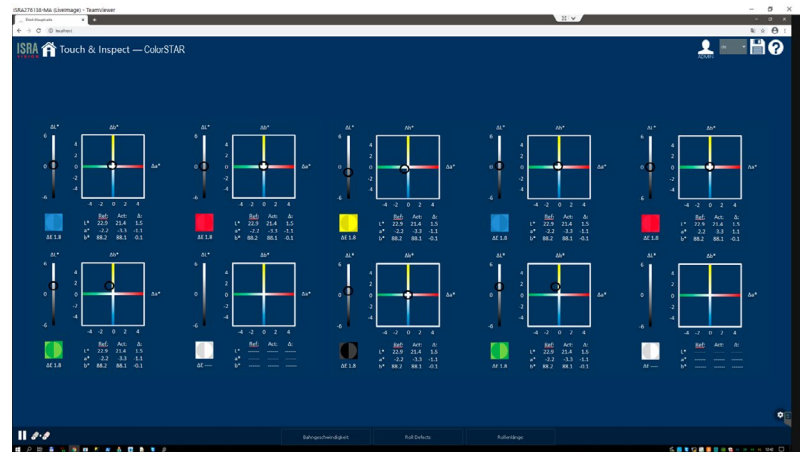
ISRA276138-MA (LiveImage) - TeamViewer

localhost

ISRA VISION

Touch & Inspect — ColorSTAR

ADMIN

ΔL*
Δb*
4
2
0
-2
-4
-6
6
Δa*
-4 -2 0 2 4
ΔE 1.8
| | Ref.: | Act.: | Δ: |
|---|---|---|---|
| L* | 22.9 | 21.4 | 1.5 |
| a* | -2.2 | -3.3 | -1.1 |
| b* | 88.2 | 88.1 | -0.1 |

ΔL*
Δb*
Δa*
-4 -2 0 2 4
ΔE 1.8
| | Ref.: | Act.: | Δ: |
|---|---|---|---|
| L* | 22.9 | 21.4 | 1.5 |
| a* | -2.2 | -3.3 | -1.1 |
| b* | 88.2 | 88.1 | -0.1 |

ΔL*
Δb*
Δa*
-4 -2 0 2 4
ΔE 1.8
| | Ref.: | Act.: | Δ: |
|---|---|---|---|
| L* | 22.9 | 21.4 | 1.5 |
| a* | -2.2 | -3.3 | -1.1 |
| b* | 88.2 | 88.1 | -0.1 |

ΔL*
Δb*
Δa*
-4 -2 0 2 4
ΔE 1.8
| | Ref.: | Act.: | Δ: |
|---|---|---|---|
| L* | 22.9 | 21.4 | 1.5 |
| a* | -2.2 | -3.3 | -1.1 |
| b* | 88.2 | 88.1 | -0.1 |

ΔL*
Δb*
Δa*
-4 -2 0 2 4
ΔE 1.8
| | Ref.: | Act.: | Δ: |
|---|---|---|---|
| L* | 22.9 | 21.4 | 1.5 |
| a* | -2.2 | -3.3 | -1.1 |
| b* | 88.2 | 88.1 | -0.1 |

ΔL*
Δb*
Δa*
-4 -2 0 2 4
ΔE 1.8
| | Ref.: | Act.: | Δ: |
|---|---|---|---|
| L* | 22.9 | 21.4 | 1.5 |
| a* | -2.2 | -3.3 | -1.1 |
| b* | 88.2 | 88.1 | -0.1 |

ΔL*
Δb*
Δa*
-4 -2 0 2 4
ΔE ----
| | Ref.: | Act.: | Δ: |
|---|---|---|---|
| L* | ---- | ---- | ---- |
| a* | ---- | ---- | ---- |
| b* | ---- | ---- | ---- |

ΔL*
Δb*
Δa*
-4 -2 0 2 4
| | Ref.: | Act.: | Δ: |
|---|---|---|---|
| L* | 22.9 | 21.4 | 1.5 |
| a* | -2.2 | -3.3 | -1.1 |
| b* | 88.2 | 88.1 | -0.1 |

ΔL*
Δb*
Δa*
-4 -2 0 2 4
ΔE 1.8
| | Ref.: | Act.: | Δ: |
|---|---|---|---|
| L* | 22.9 | 21.4 | 1.5 |
| a* | -2.2 | -3.3 | -1.1 |
| b* | 88.2 | 88.1 | -0.1 |

ΔL*
Δb*
Δa*
-4 -2 0 2 4
ΔE ----
| | Ref.: | Act.: | Δ: |
|---|---|---|---|
| L* | ---- | ---- | ---- |
| a* | ---- | ---- | ---- |
| b* | ---- | ---- | ---- |

Bahngeschwindigkeit
Roll Defects
Rollenlänge